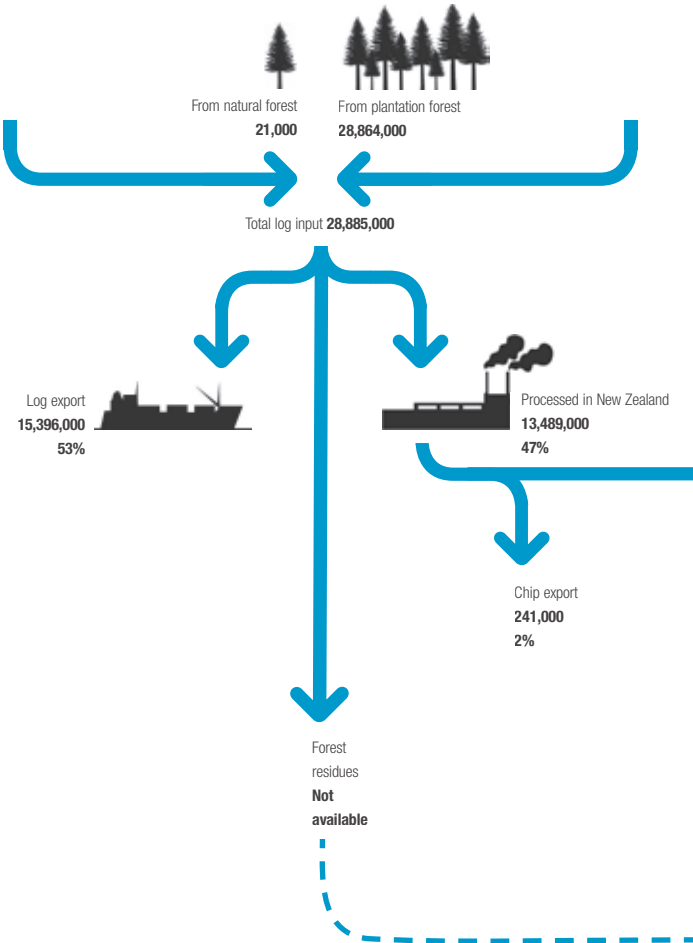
From natural forest
21,000

From plantation forest
28,864,000

Total log input 28,885,000

Log export
15,396,000
53%

Processed in New Zealand
13,489,000
47%

Chip export
241,000
2%

Forest residues
Not available